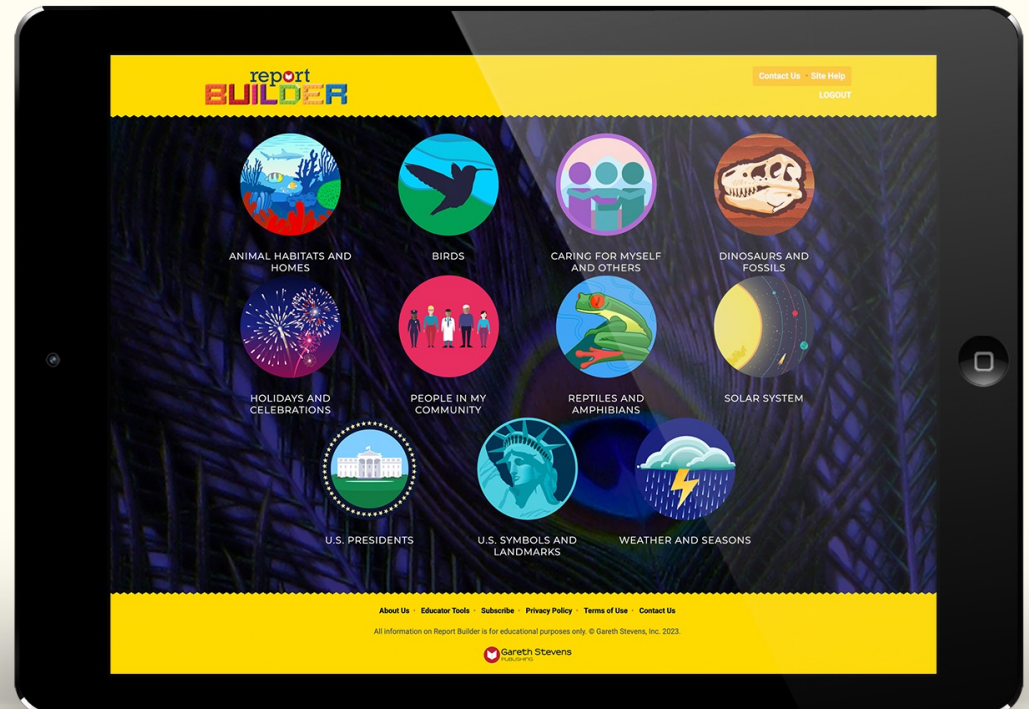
report BUILDER

Contact Us • Site Help
LOGOUT

ANIMAL HABITATS AND HOMES

BIRDS

CARING FOR MYSELF AND OTHERS

DINOSAURS AND FOSSILS

HOLIDAYS AND CELEBRATIONS

PEOPLE IN MY COMMUNITY

REPTILES AND AMPHIBIANS

SOLAR SYSTEM

U.S. PRESIDENTS

U.S. SYMBOLS AND LANDMARKS

WEATHER AND SEASONS

About Us • Educator Tools • Subscribe • Privacy Policy • Terms of Use • Contact Us

All information on Report Builder is for educational purposes only. © Gareth Stevens, Inc. 2023.

Gareth Stevens PUBLISHING